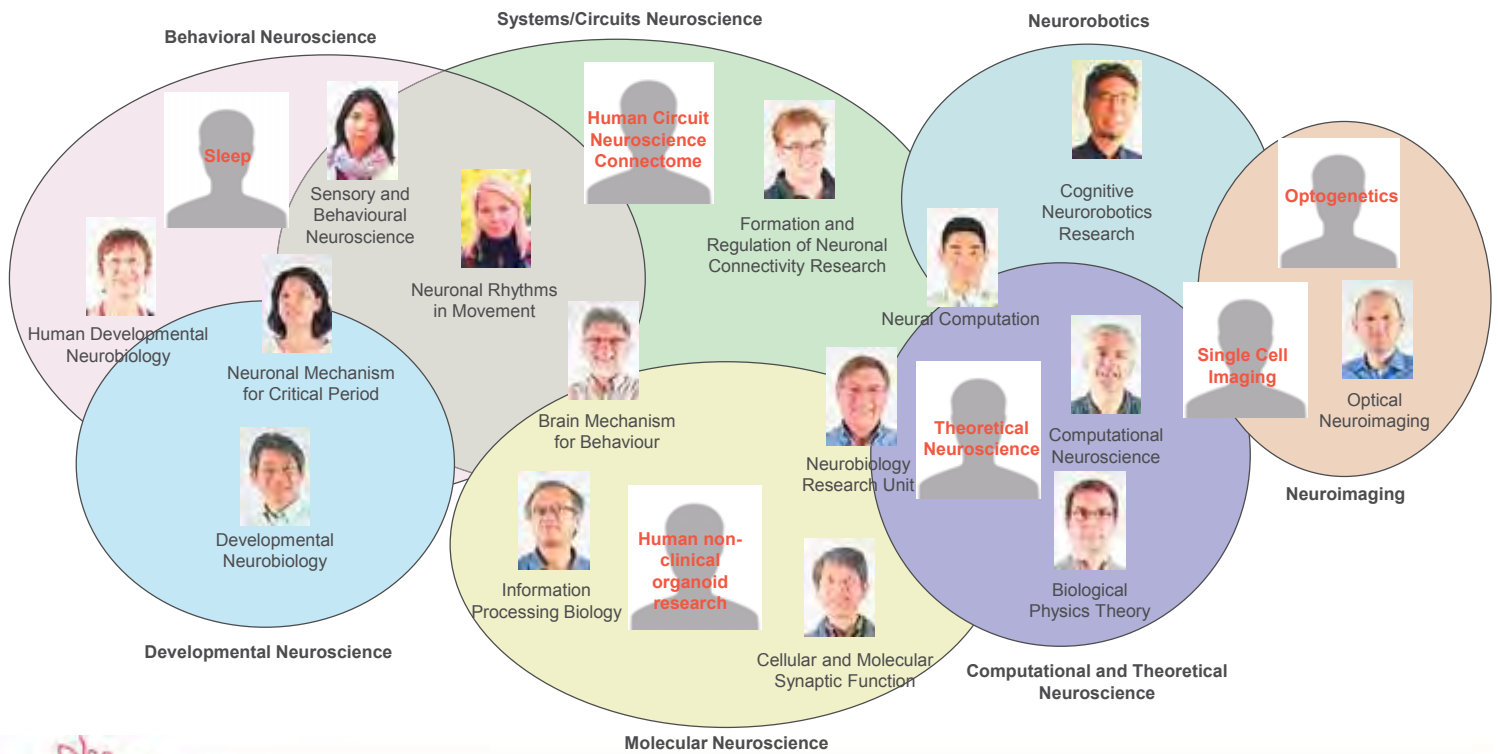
Systems/Circuits Neuroscience

Behavioral Neuroscience

Neurorobotics

Sleep

Sensory and Behavioural Neuroscience

Human Circuit Neuroscience Connectome

Formation and Regulation of Neuronal Connectivity Research

Cognitive Neurorobotics Research

Optogenetics

Human Developmental Neurobiology

Neuronal Rhythms in Movement

Neural Computation

Neuronal Mechanism for Critical Period

Single Cell Imaging

Optical Neuroimaging

Brain Mechanism for Behaviour

Theoretical Neuroscience

Computational Neuroscience

Neurobiology Research Unit

Neuroimaging

Developmental Neurobiology

Information Processing Biology

Human non-clinical organoid research

Biological Physics Theory

Cellular and Molecular Synaptic Function

Developmental Neuroscience

Computational and Theoretical Neuroscience

Molecular Neuroscience